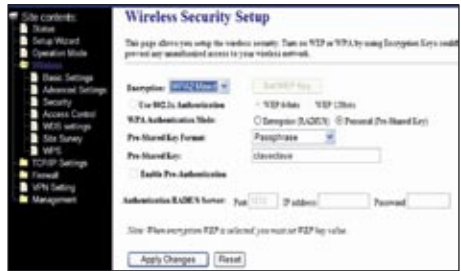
Site contents:
Status
Setup Wizard
Operation Mode
Wireless
Basic Settings
Advanced Settings
Security
Access Control
WDS settings
Site Survey
WPS
TCP/IP Settings
Firewall
VPN Setting
Management

Wireless Security Setup

This page allows you setup the wireless security. Turn on WEP or WPA by using Encryption Keys could prevent any unauthorized access to your wireless network.

Encryption: WPA2 Mixed
Set WEP Key
Use 802.1x Authentication
WEP 64bits
WEP 128bits
WPA Authentication Mode:
Enterprise (RADIUS)
Personal (Pre-Shared Key)
Pre-Shared Key Format:
Passphrase
Pre-Shared Key:
clavectave
Enable Pre-Authentication
Authentication RADIUS Server:
Port
1812
IP address
Password

Note: When encryption WEP is selected, you must set WEP key value.

Apply Changes
Reset